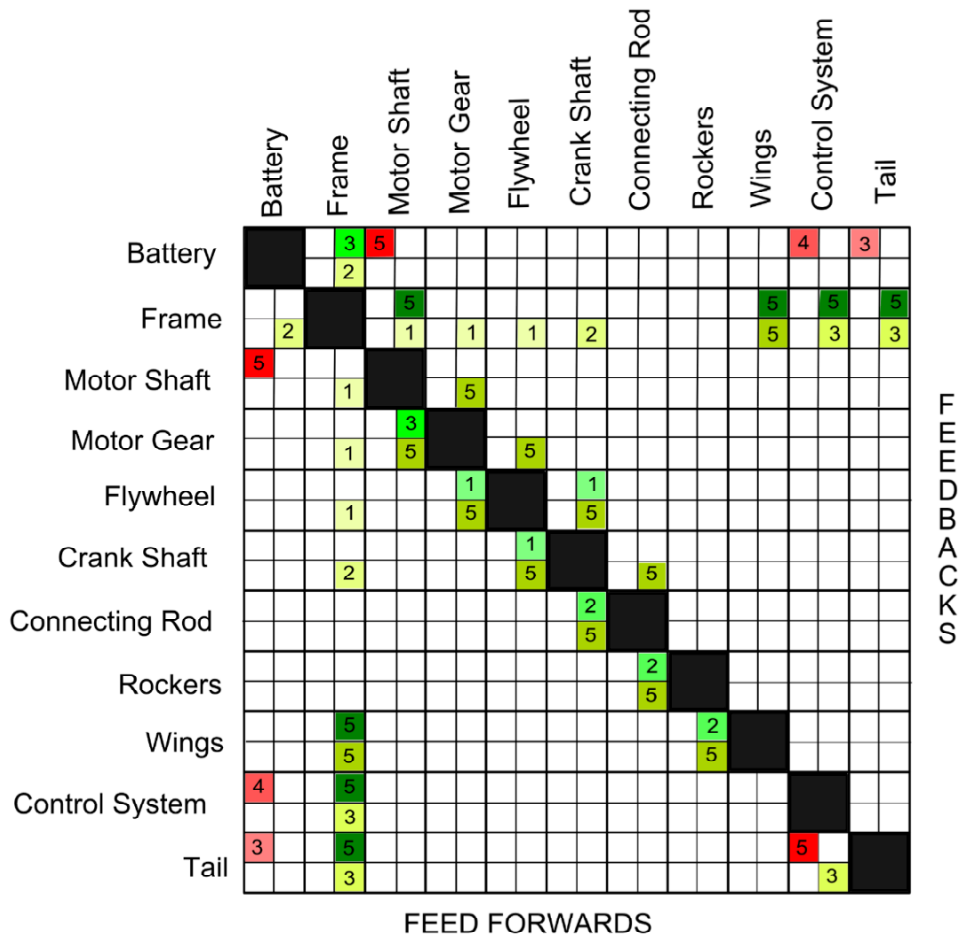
| | Battery | Frame | Motor Shaft | Motor Gear | Flywheel | Crank Shaft | Connecting Rod | Rockers | Wings | Control System | Tail |
|---|---|---|---|---|---|---|---|---|---|---|---|
| Battery | | 3 / 2 | 5 | | | | | | | 4 | 3 |
| Frame | 2 | | 5 / 1 | 1 | 1 | 2 | | | 5 / 5 | 5 / 3 | 5 / 3 |
| Motor Shaft | 5 | 1 | | 5 | | | | | | | |
| Motor Gear | | 1 | 3 / 5 | | 5 | | | | | | |
| Flywheel | | 1 | | 1 / 5 | | 1 / 5 | | | | | |
| Crank Shaft | | 2 | | | 1 / 5 | | 5 | | | | |
| Connecting Rod | | | | | | 2 / 5 | | | | | |
| Rockers | | | | | | | 2 / 5 | | | | |
| Wings | | 5 / 5 | | | | | | 2 / 5 | | | |
| Control System | 4 | 5 / 3 | | | | | | | | | |
| Tail | 3 | 5 / 3 | | | | | | | | 5 / 3 | |

FEEDBACKS

FEED FORWARDS